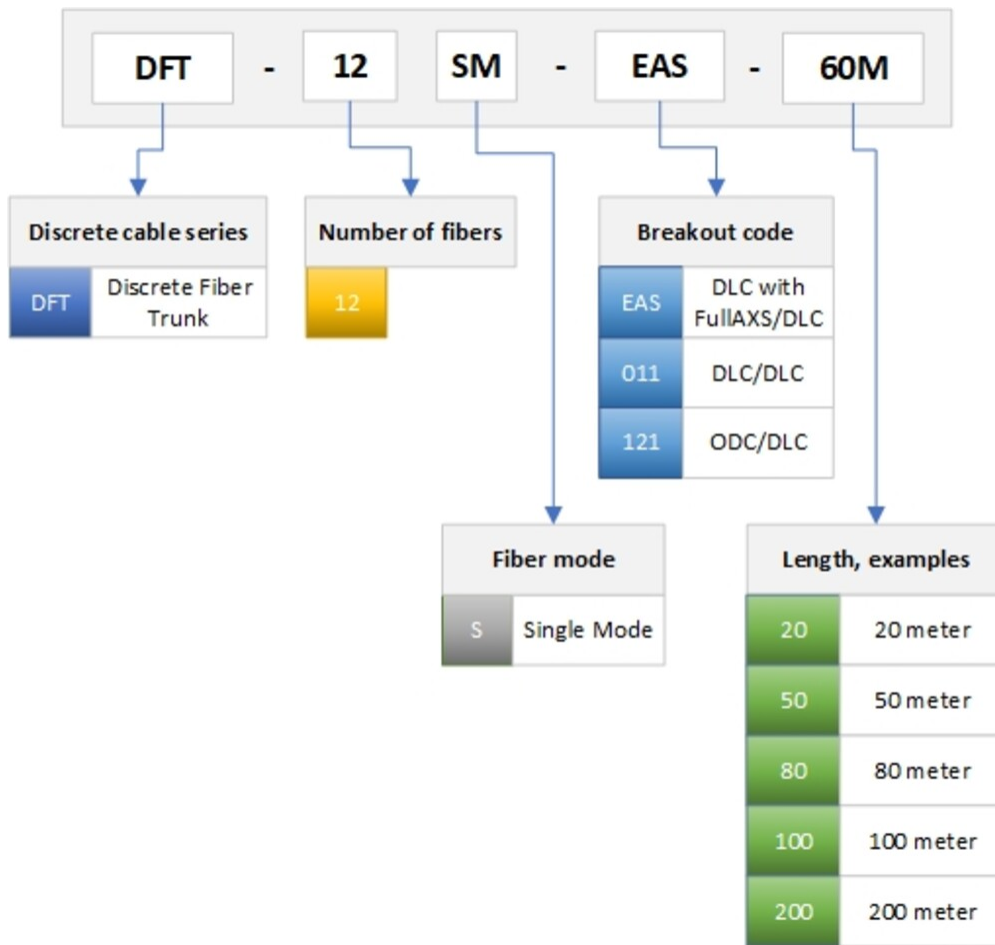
DFT - 12 SM - EAS - 60M

| Discrete cable series | |
|---|---|
| DFT | Discrete Fiber Trunk |

| Number of fibers |
|---|
| 12 |

| Breakout code | |
|---|---|
| EAS | DLC with FullAXS/DLC |
| 011 | DLC/DLC |
| 121 | ODC/DLC |

| Fiber mode | |
|---|---|
| S | Single Mode |

| Length, examples | |
|---|---|
| 20 | 20 meter |
| 50 | 50 meter |
| 80 | 80 meter |
| 100 | 100 meter |
| 200 | 200 meter |